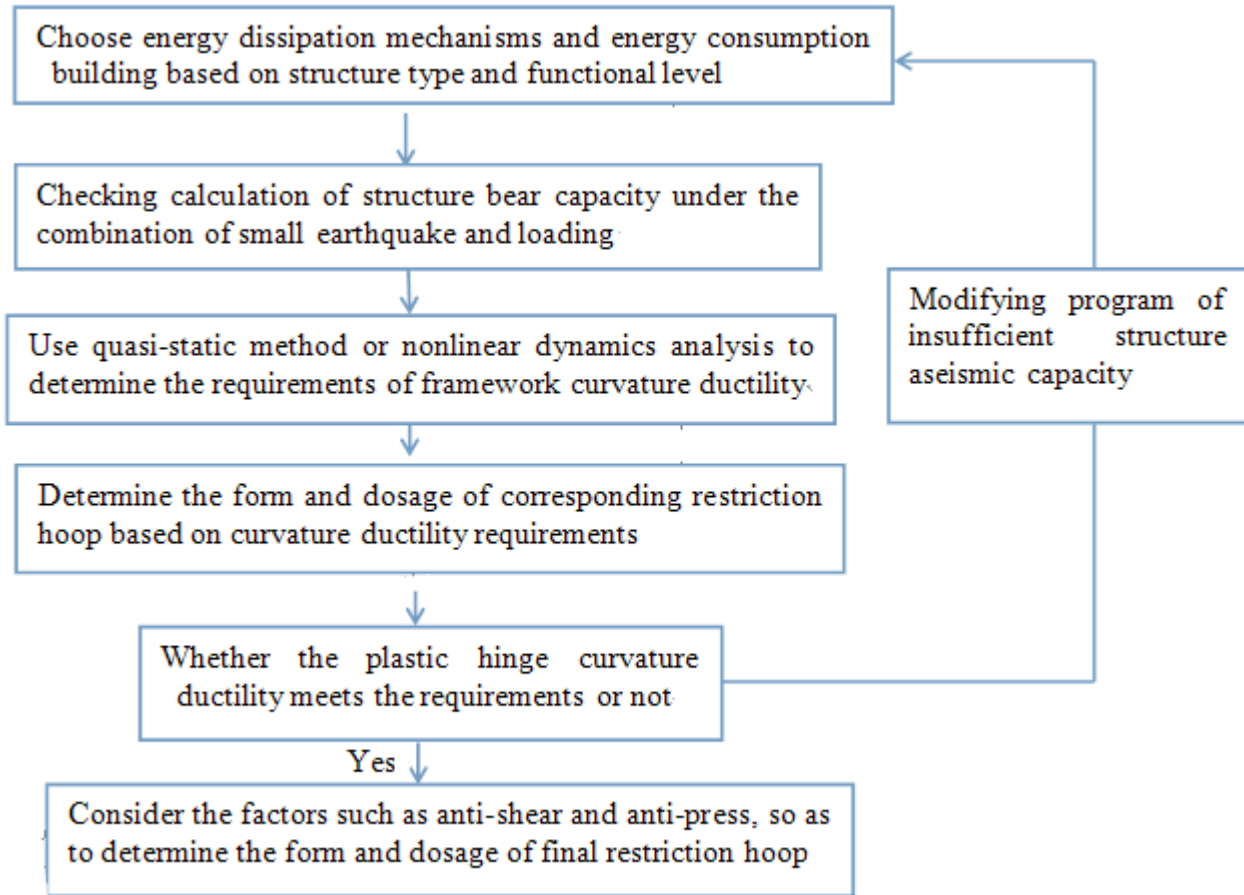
Choose energy dissipation mechanisms and energy consumption building based on structure type and functional level

Checking calculation of structure bear capacity under the combination of small earthquake and loading

Use quasi-static method or nonlinear dynamics analysis to determine the requirements of framework curvature ductility

Determine the form and dosage of corresponding restriction hoop based on curvature ductility requirements

Whether the plastic hinge curvature ductility meets the requirements or not

Yes

Consider the factors such as anti-shear and anti-press, so as to determine the form and dosage of final restriction hoop

Modifying program of insufficient structure aseismic capacity